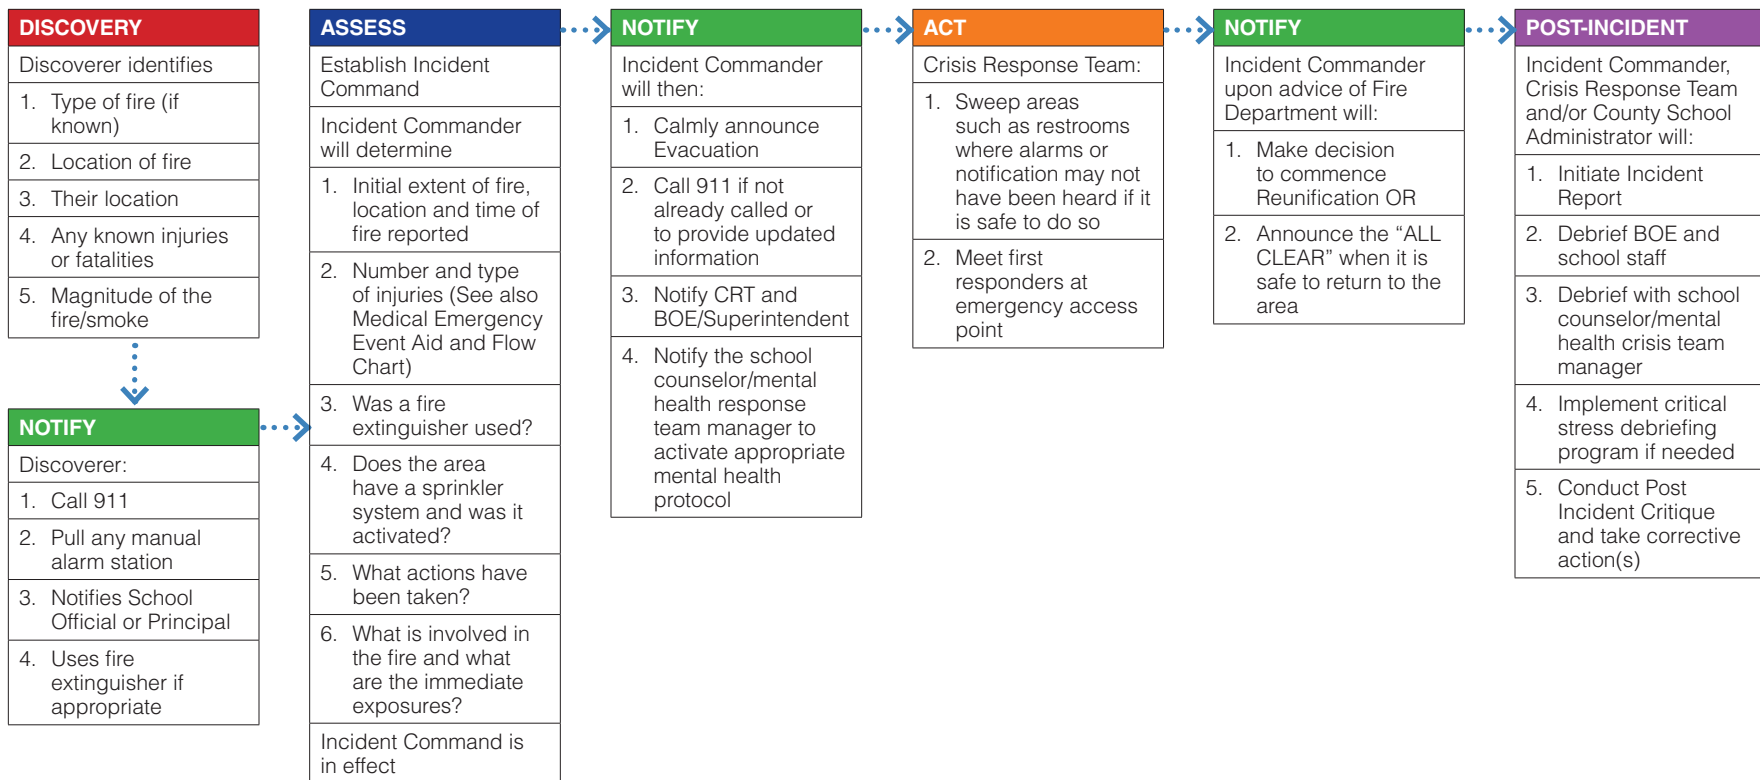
DISCOVERY

Discoverer identifies

1. Type of fire (if known)

2. Location of fire

3. Their location

4. Any known injuries or fatalities

5. Magnitude of the fire/smoke

NOTIFY

Discoverer:

1. Call 911

2. Pull any manual alarm station

3. Notifies School Official or Principal

4. Uses fire extinguisher if appropriate

ASSESS

Establish Incident Command

Incident Commander will determine

1. Initial extent of fire, location and time of fire reported

2. Number and type of injuries (See also Medical Emergency Event Aid and Flow Chart)

3. Was a fire extinguisher used?

4. Does the area have a sprinkler system and was it activated?

5. What actions have been taken?

6. What is involved in the fire and what are the immediate exposures?

Incident Command is in effect

NOTIFY

Incident Commander will then:

1. Calmly announce Evacuation

2. Call 911 if not already called or to provide updated information

3. Notify CRT and BOE/Superintendent

4. Notify the school counselor/mental health response team manager to activate appropriate mental health protocol

ACT

Crisis Response Team:

1. Sweep areas such as restrooms where alarms or notification may not have been heard if it is safe to do so

2. Meet first responders at emergency access point

NOTIFY

Incident Commander upon advice of Fire Department will:

1. Make decision to commence Reunification OR

2. Announce the “ALL CLEAR” when it is safe to return to the area

POST-INCIDENT

Incident Commander, Crisis Response Team and/or County School Administrator will:

1. Initiate Incident Report

2. Debrief BOE and school staff

3. Debrief with school counselor/mental health crisis team manager

4. Implement critical stress debriefing program if needed

5. Conduct Post Incident Critique and take corrective action(s)